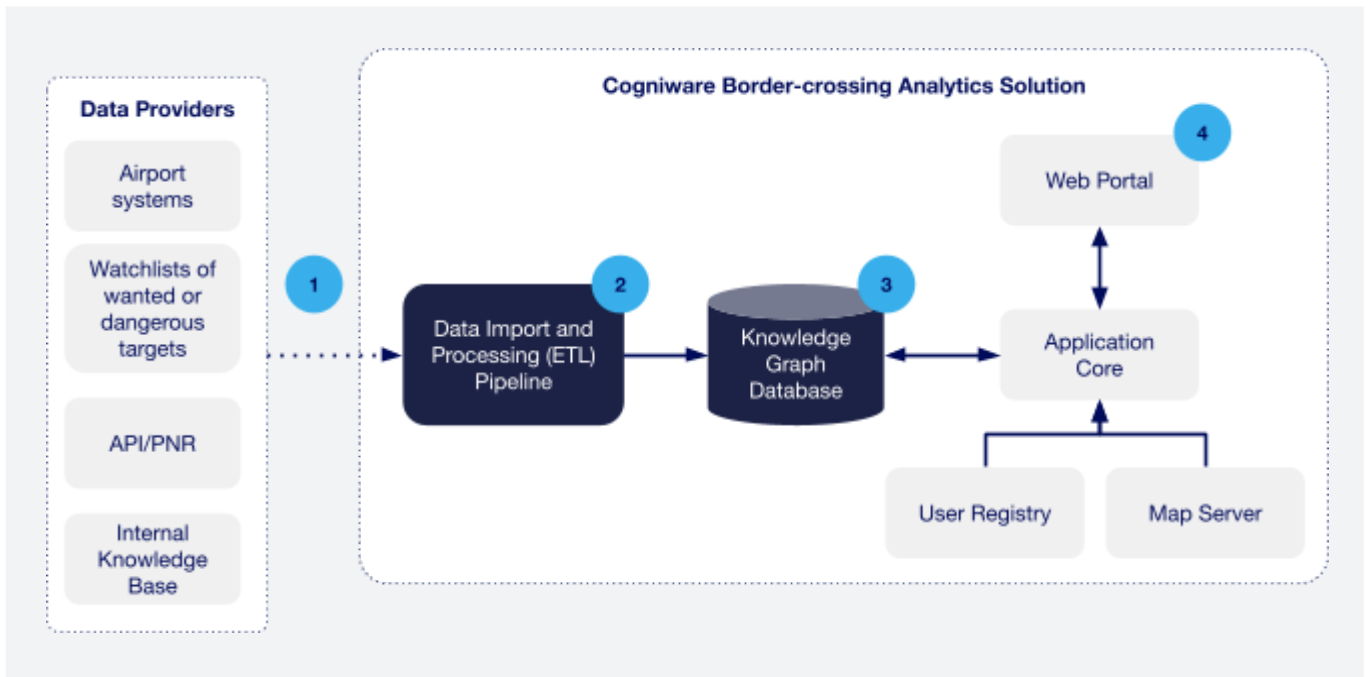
Data Providers

Airport systems

Watchlists of wanted or dangerous targets

API/PNR

Internal Knowledge Base

1

Cogniware Border-crossing Analytics Solution

2

Data Import and Processing (ETL) Pipeline

3

Knowledge Graph Database

4

Web Portal

Application Core

User Registry

Map Server